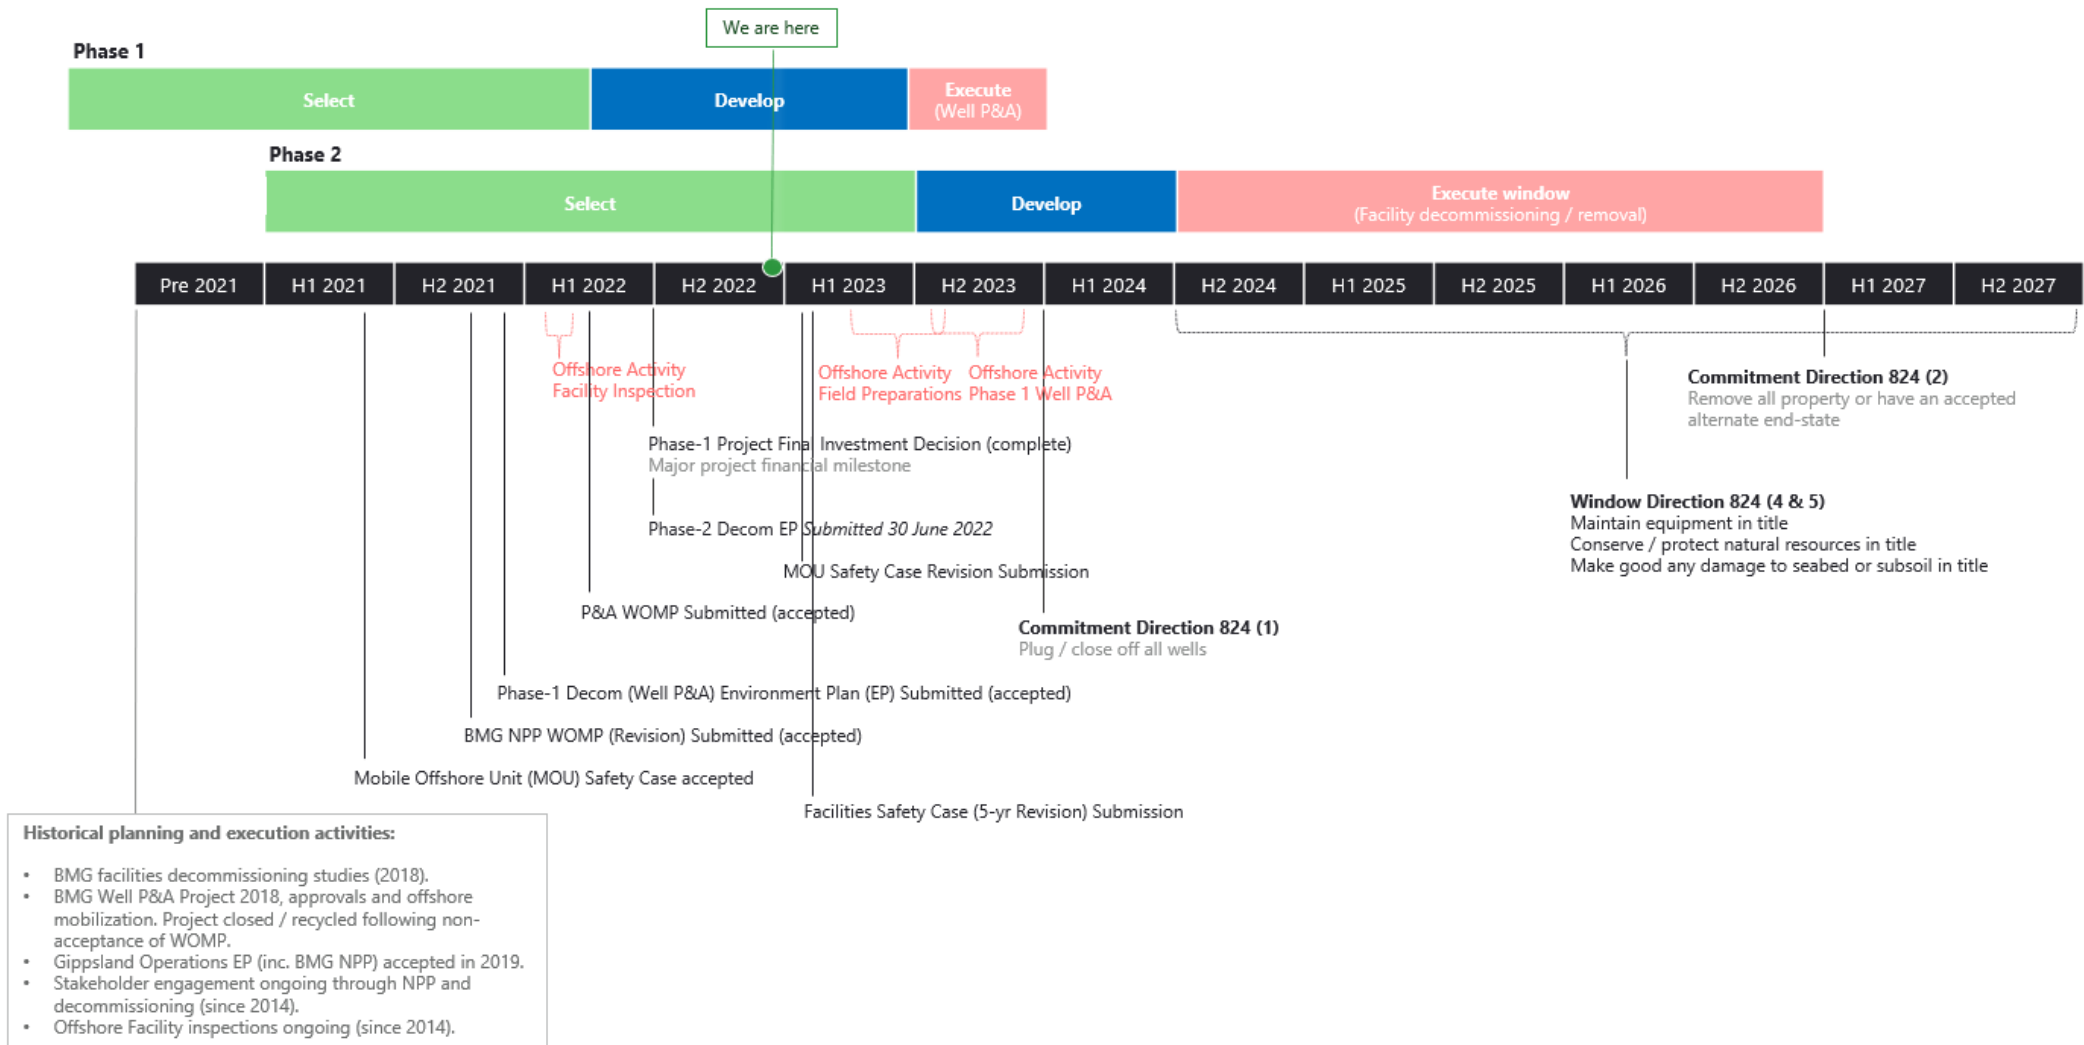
We are here

Phase 1

Select

Develop

Execute (Well P&A)

Phase 2

Select

Develop

Execute window (Facility decommissioning / removal)

| Pre 2021 | H1 2021 | H2 2021 | H1 2022 | H2 2022 | H1 2023 | H2 2023 | H1 2024 | H2 2024 | H1 2025 | H2 2025 | H1 2026 | H2 2026 | H1 2027 | H2 2027 |
|---|---|---|---|---|---|---|---|---|---|---|---|---|---|---|

Offshore Activity Facility Inspection

Offshore Activity Field Preparations

Offshore Activity Phase 1 Well P&A

Commitment Direction 824 (2)
Remove all property or have an accepted alternate end-state

Phase-1 Project Final Investment Decision (complete)
Major project financial milestone

Window Direction 824 (4 & 5)
Maintain equipment in title
Conserve / protect natural resources in title
Make good any damage to seabed or subsoil in title

Phase-2 Decom EP Submitted 30 June 2022

MOU Safety Case Revision Submission

P&A WOMP Submitted (accepted)

Commitment Direction 824 (1)
Plug / close off all wells

Phase-1 Decom (Well P&A) Environment Plan (EP) Submitted (accepted)

BMG NPP WOMP (Revision) Submitted (accepted)

Mobile Offshore Unit (MOU) Safety Case accepted

Facilities Safety Case (5-yr Revision) Submission

Historical planning and execution activities:

• BMG facilities decommissioning studies (2018).
• BMG Well P&A Project 2018, approvals and offshore mobilization. Project closed / recycled following non-acceptance of WOMP.
• Gippsland Operations EP (inc. BMG NPP) accepted in 2019.
• Stakeholder engagement ongoing through NPP and decommissioning (since 2014).
• Offshore Facility inspections ongoing (since 2014).